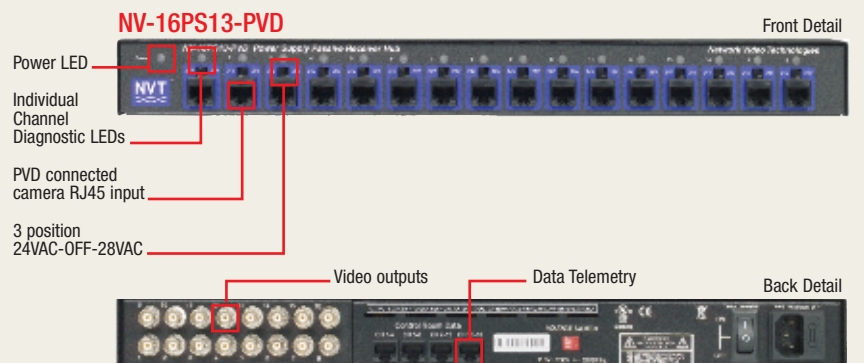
NV-16PS13-PVD

Front Detail

Power LED

Individual Channel Diagnostic LEDs

PVD connected camera RJ45 input

3 position 24VAC-OFF-28VAC

NVT

Power Supply Passive Receiver Hub

Network Video Technologies

Video outputs

Data Telemetry

Back Detail

Control Room Data

CE